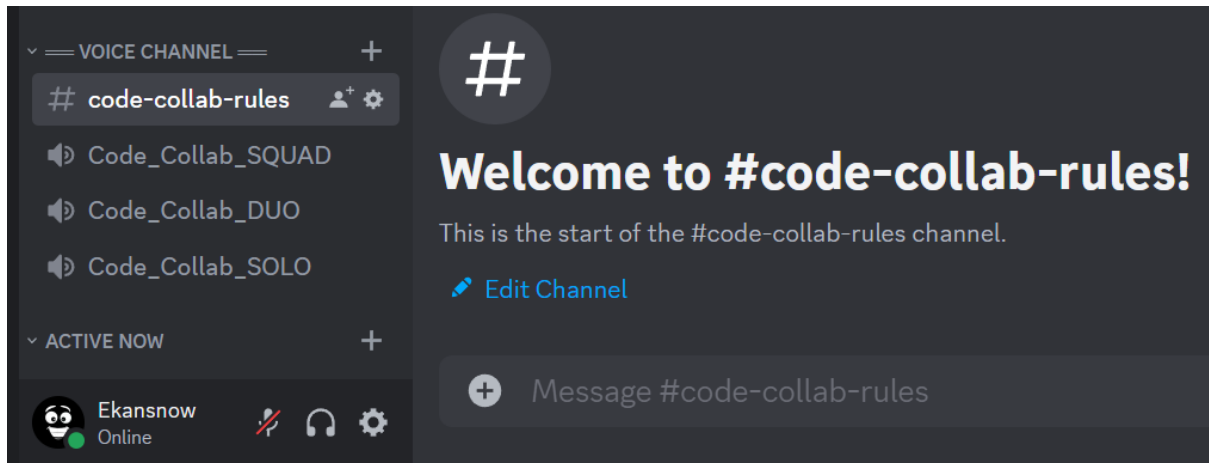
══ VOICE CHANNEL ══ +
# code-collab-rules
Code_Collab_SQUAD
Code_Collab_DUO
Code_Collab_SOLO
ACTIVE NOW +
Ekansnow
Online

#
Welcome to #code-collab-rules!
This is the start of the #code-collab-rules channel.
Edit Channel
Message #code-collab-rules